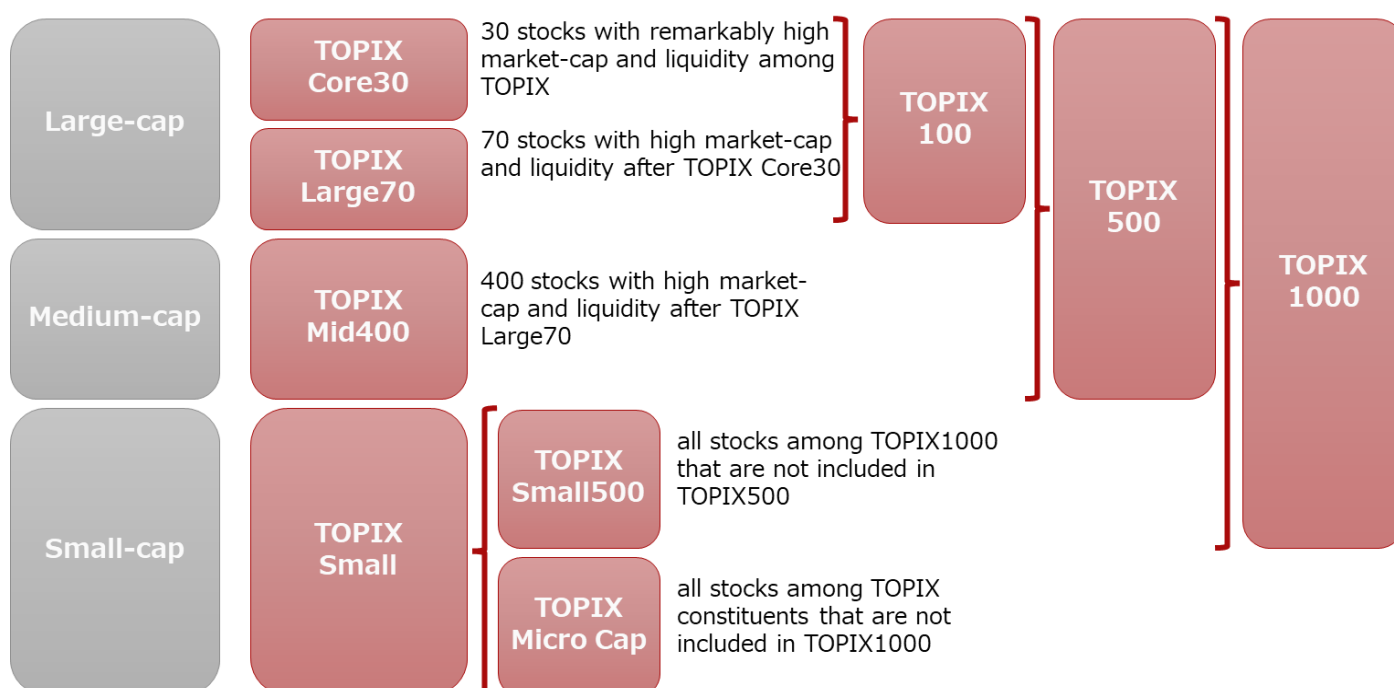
Large-cap

TOPIX Core30

30 stocks with remarkably high market-cap and liquidity among TOPIX

TOPIX Large70

70 stocks with high market-cap and liquidity after TOPIX Core30

TOPIX 100

TOPIX 500

TOPIX 1000

Medium-cap

TOPIX Mid400

400 stocks with high market-cap and liquidity after TOPIX Large70

Small-cap

TOPIX Small

TOPIX Small500

all stocks among TOPIX1000 that are not included in TOPIX500

TOPIX Micro Cap

all stocks among TOPIX constituents that are not included in TOPIX1000